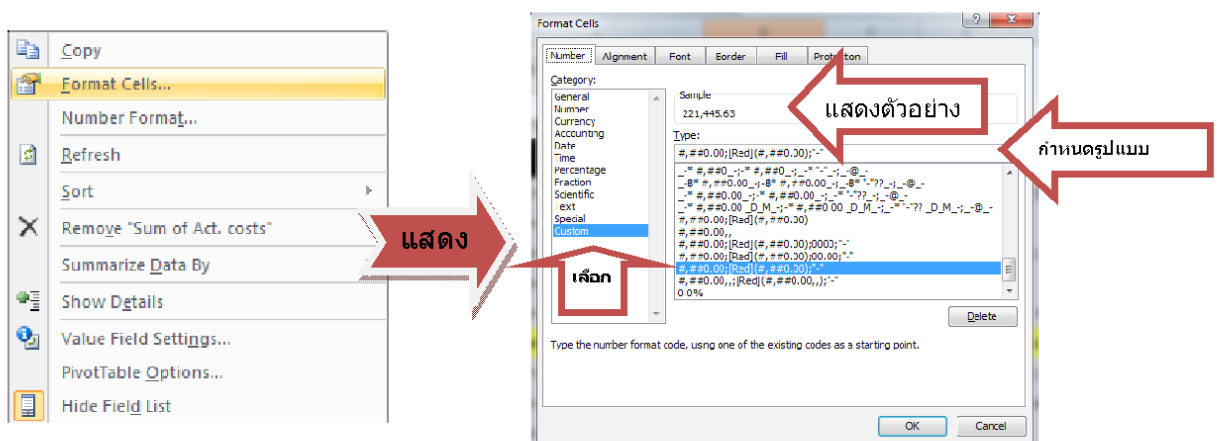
Copy
Format Cells...
Number Format...
Refresh
Sort
Remove "Sum of Act. costs"
Summarize Data By
Show Details
Value Field Settings...
PivotTable Options...
Hide Field List

แสดง

Format Cells
Number | Alignment | Font | Border | Fill | Protection
Category:
General
Number
Currency
Accounting
Date
Time
Percentage
Fraction
Scientific
Text
Special
Custom
Sample
221,445.63
แสดงตัวอย่าง
Type:
#,##0.00;[Red](#,##0.00);"-"
กำหนดรูปแบบ
_-* #,##0_-;-* #,##0_-;_-* "-"_-;_-@_-
_-B* #,##0.00_-;-B* #,##0.00_-;_-B* "-"??_-;_-@_-
_-* #,##0.00_-;-* #,##0.00_-;_-* "-"??_-;_-@_-
_-* #,##0.00 _D_M_-;-* #,##0.00 _D_M_-;_-* "-"?? _D_M_-;_-@_-
#,##0.00;[Red](#,##0.00)
#,##0.00,,
#,##0.00;[Red](#,##0.00);0000;"-"
#,##0.00;[Red](#,##0.00);00.00;"-"
#,##0.00;[Red](#,##0.00);"-"
#,##0.00,,;[Red](#,##0.00,,);"-"
0.0%
เลือก
Delete
Type the number format code, using one of the existing codes as a starting point.
OK
Cancel